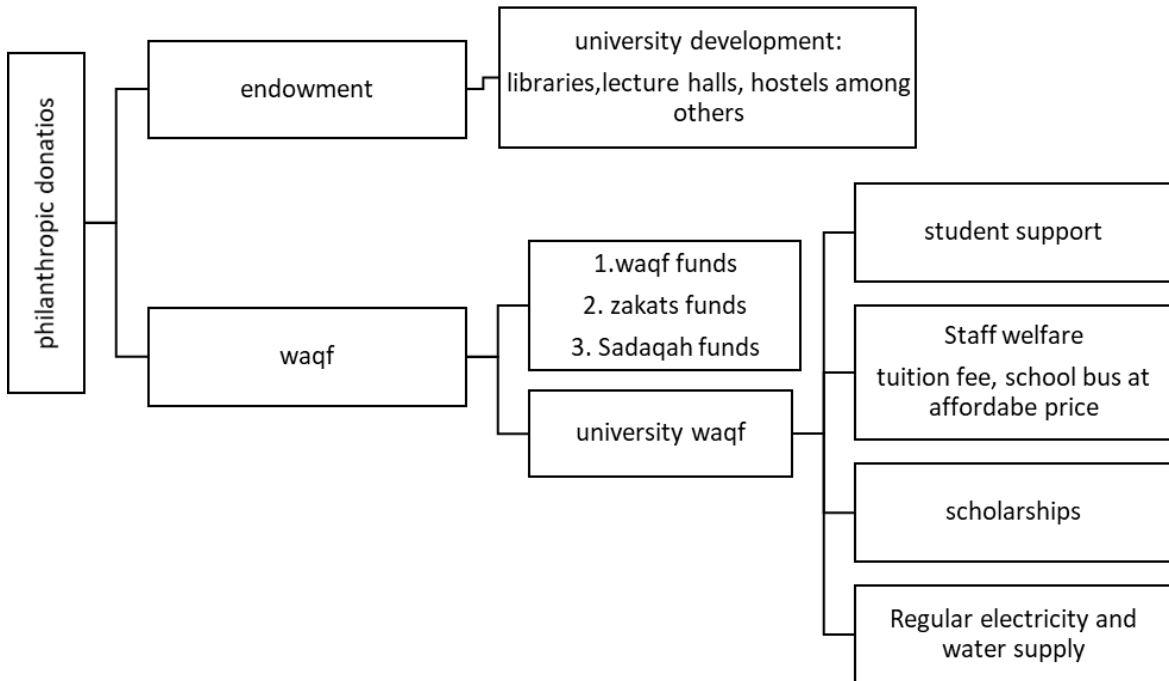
philanthropic donatios

endowment

university development:

libraries,lecture halls, hostels among others

waqf

1.waqf funds

2. zakats funds

3. Sadaqah funds

university waqf

student support

Staff welfare

tuition fee, school bus at affordabe price

scholarships

Regular electricity and water supply